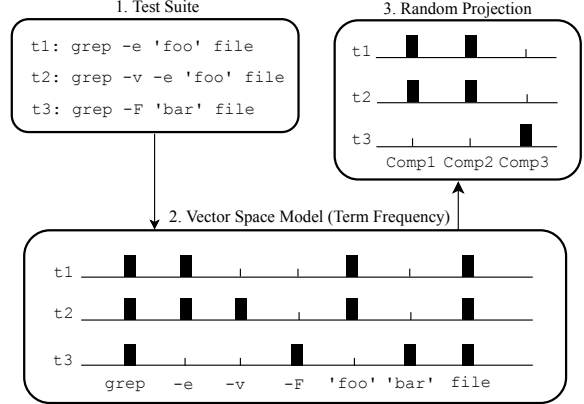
1. Test Suite

t1: grep -e 'foo' file
t2: grep -v -e 'foo' file
t3: grep -F 'bar' file

3. Random Projection

t1
t2
t3
Comp1 Comp2 Comp3

2. Vector Space Model (Term Frequency)

t1
t2
t3
grep -e -v -F 'foo' 'bar' file